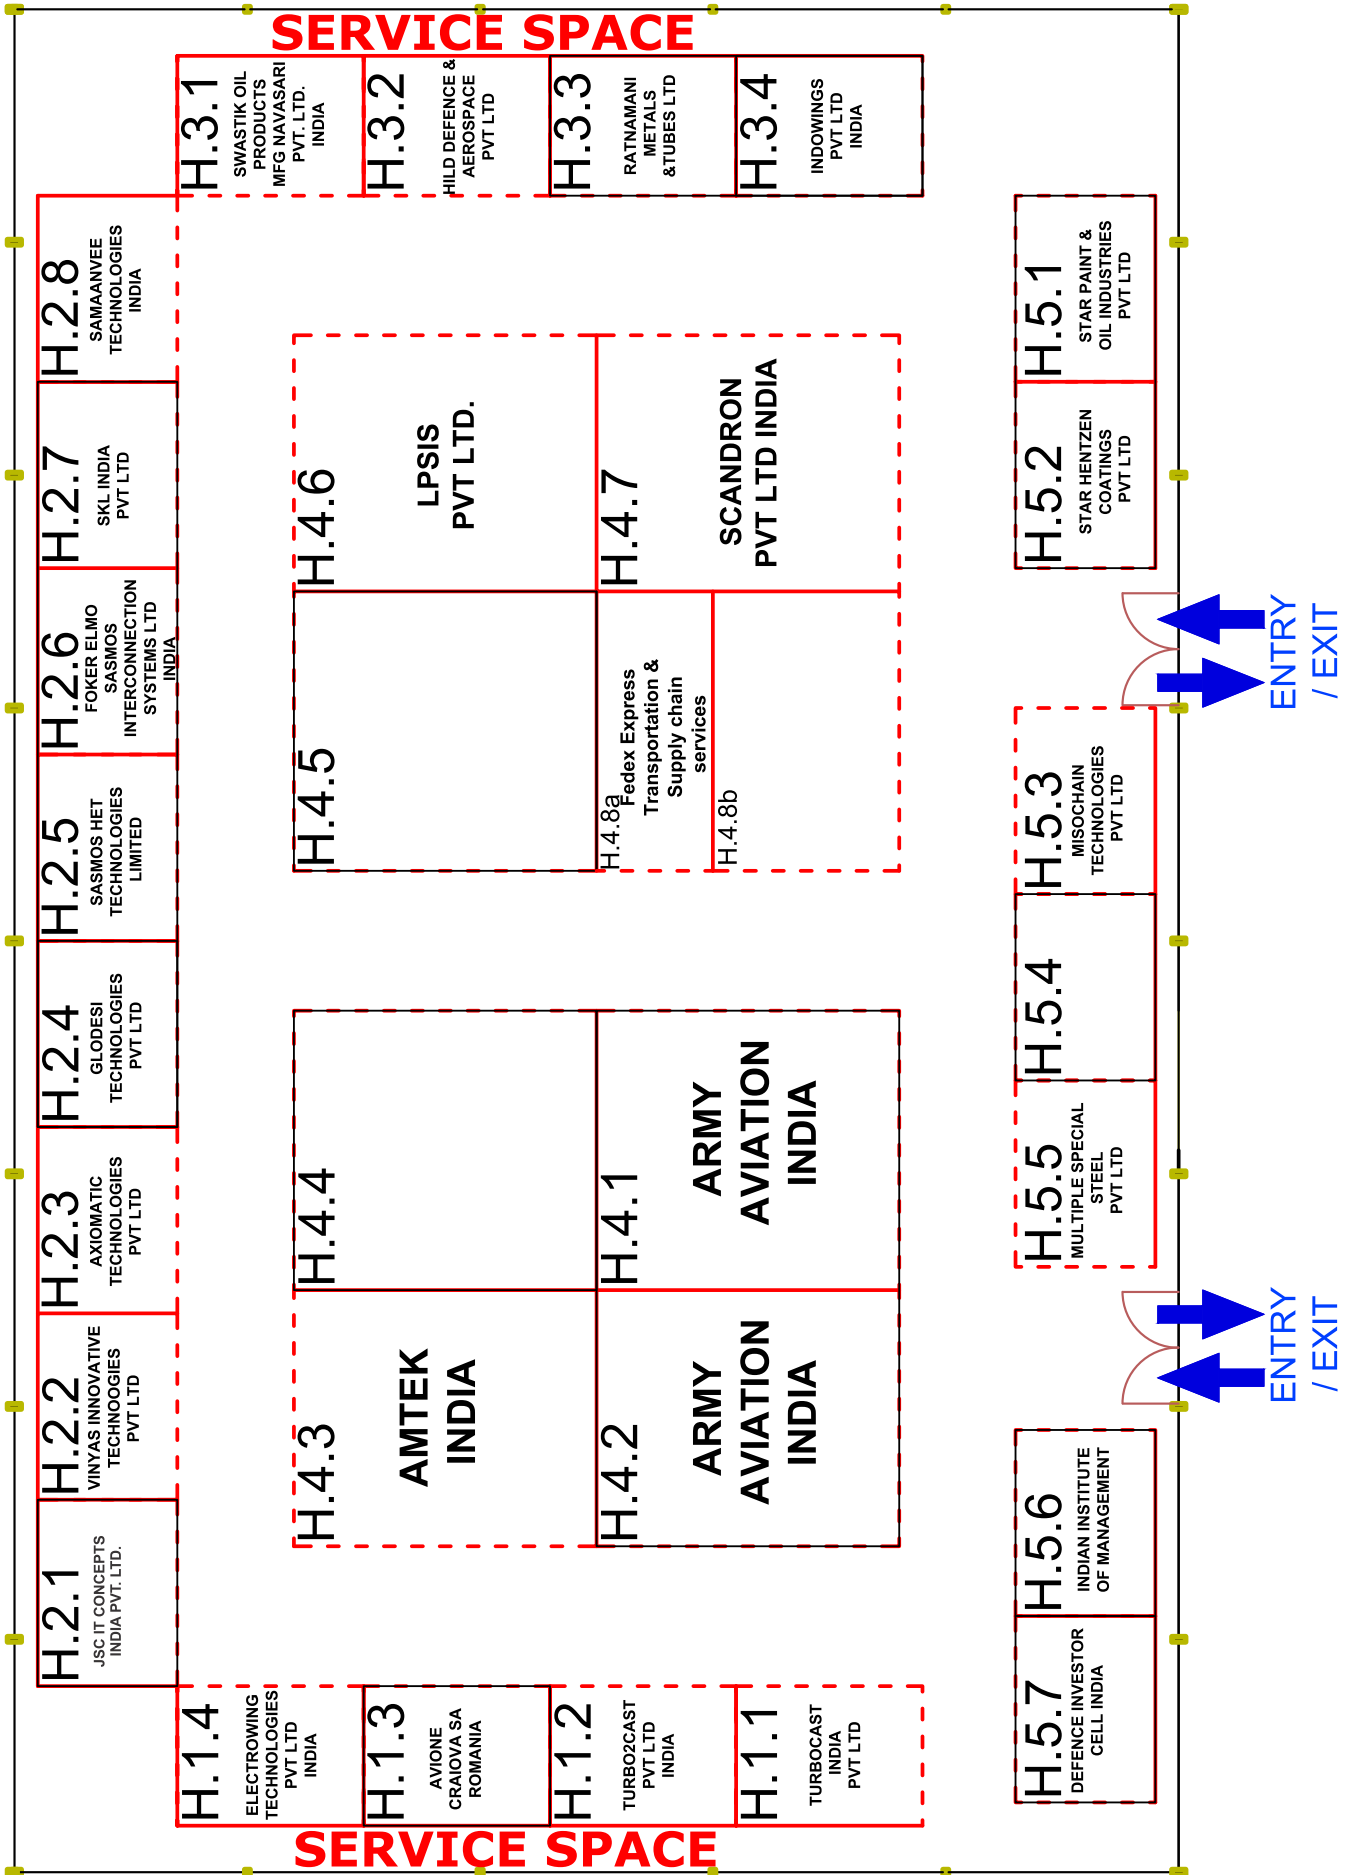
SERVICE SPACE

H.3.1
SWASTIK OIL PRODUCTS MFG NAVASARI PVT. LTD. INDIA

H.3.2
HILD DEFENCE & AEROSPACE PVT LTD

H.3.3
RATNAMANI METALS &TUBES LTD

H.3.4
INDOWINGS PVT LTD INDIA

H.2.8
SAMAANVEE TECHNOLOGIES INDIA

H.2.7
SKL INDIA PVT LTD

H.2.6
FOKER ELMO SASMOS INTERCONNECTION SYSTEMS LTD INDIA

H.2.5
SASMOS HET TECHNOLOGIES LIMITED

H.2.4
GLODESI TECHNOLOGIES PVT LTD

H.2.3
AXIOMATIC TECHNOLOGIES PVT LTD

H.2.2
VINYAS INNOVATIVE TECHNOOGIES PVT LTD

H.2.1
JSC IT CONCEPTS INDIA PVT. LTD.

H.4.6
LPSIS PVT LTD.

H.4.7
SCANDRON PVT LTD INDIA

H.4.5

H.4.8a
Fedex Express Transportation & Supply chain services

H.4.8b

H.4.4

H.4.1
ARMY AVIATION INDIA

H.4.3
AMTEK INDIA

H.4.2
ARMY AVIATION INDIA

H.5.1
STAR PAINT & OIL INDUSTRIES PVT LTD

H.5.2
STAR HENTZEN COATINGS PVT LTD

ENTRY / EXIT

H.5.3
MISOCHAIN TECHNOLOGIES PVT LTD

H.5.4

H.5.5
MULTIPLE SPECIAL STEEL PVT LTD

ENTRY / EXIT

H.5.6
INDIAN INSTITUTE OF MANAGEMENT

H.5.7
DEFENCE INVESTOR CELL INDIA

H.1.4
ELECTROWING TECHNOLOGIES PVT LTD INDIA

H.1.3
AVIONE CRAIOVA SA ROMANIA

H.1.2
TURBO2CAST PVT LTD INDIA

H.1.1
TURBOCAST INDIA PVT LTD

SERVICE SPACE